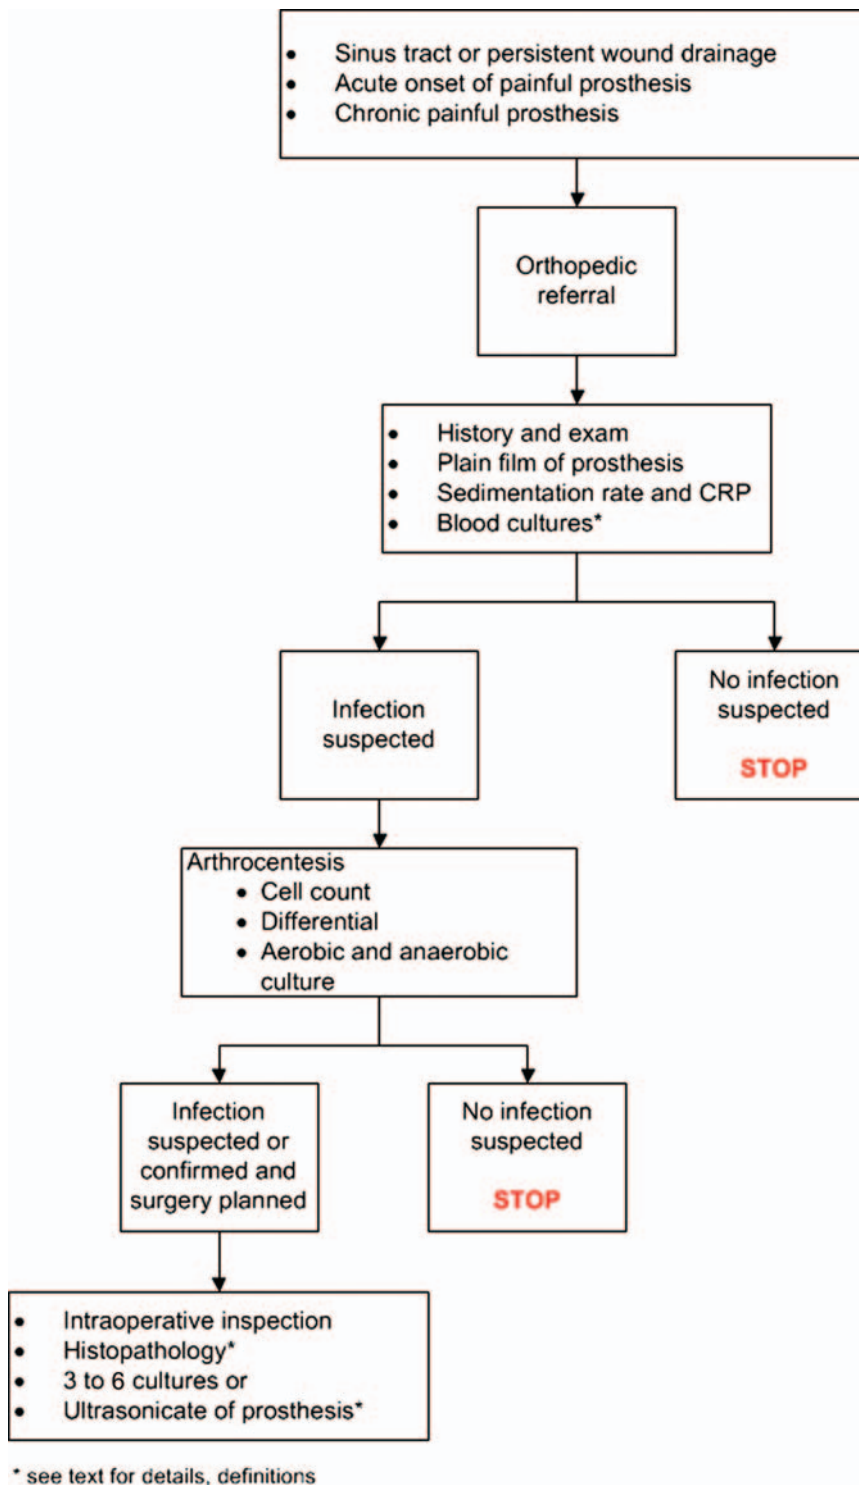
- Sinus tract or persistent wound drainage
- Acute onset of painful prosthesis
- Chronic painful prosthesis

Orthopedic referral

- History and exam
- Plain film of prosthesis
- Sedimentation rate and CRP
- Blood cultures*

Infection suspected

No infection suspected

STOP

Arthrocentesis
- Cell count
- Differential
- Aerobic and anaerobic culture

Infection suspected or confirmed and surgery planned

No infection suspected

STOP

- Intraoperative inspection
- Histopathology*
- 3 to 6 cultures or
- Ultrasonicate of prosthesis*

* see text for details, definitions